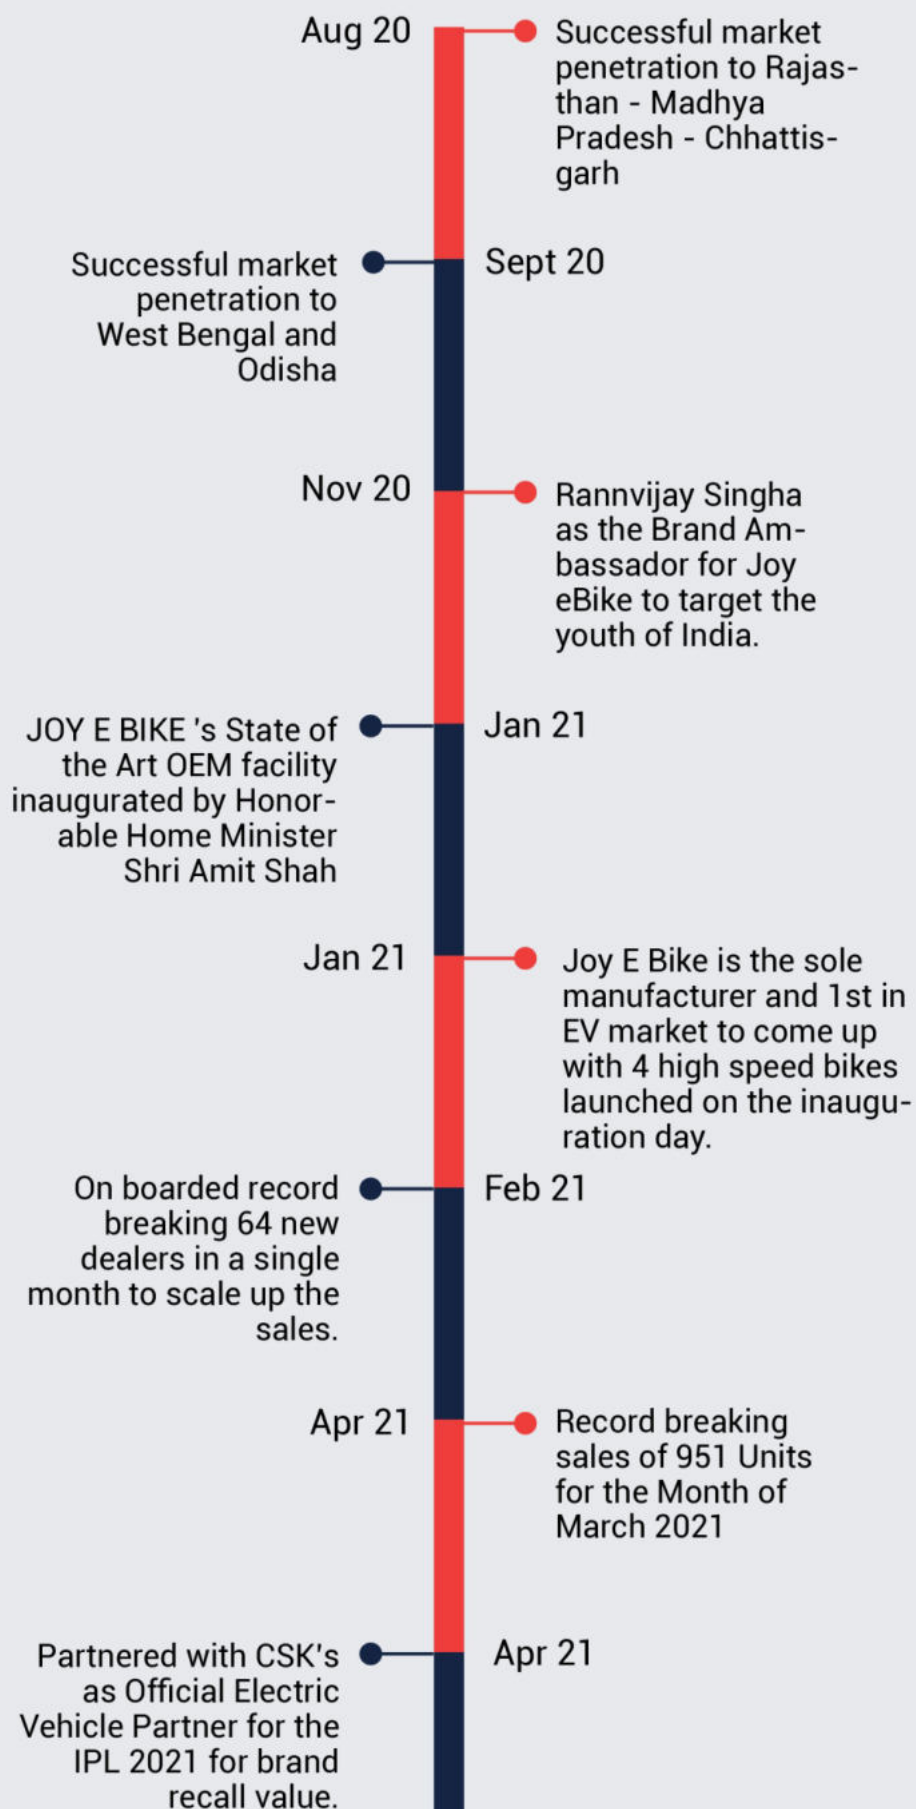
Aug 20

Successful market penetration to Rajasthan - Madhya Pradesh - Chhattisgarh

Successful market penetration to West Bengal and Odisha

Sept 20

Nov 20

Rannvijay Singha as the Brand Ambassador for Joy eBike to target the youth of India.

JOY E BIKE 's State of the Art OEM facility inaugurated by Honorable Home Minister Shri Amit Shah

Jan 21

Jan 21

Joy E Bike is the sole manufacturer and 1st in EV market to come up with 4 high speed bikes launched on the inauguration day.

On boarded record breaking 64 new dealers in a single month to scale up the sales.

Feb 21

Apr 21

Record breaking sales of 951 Units for the Month of March 2021

Partnered with CSK's as Official Electric Vehicle Partner for the IPL 2021 for brand recall value.

Apr 21